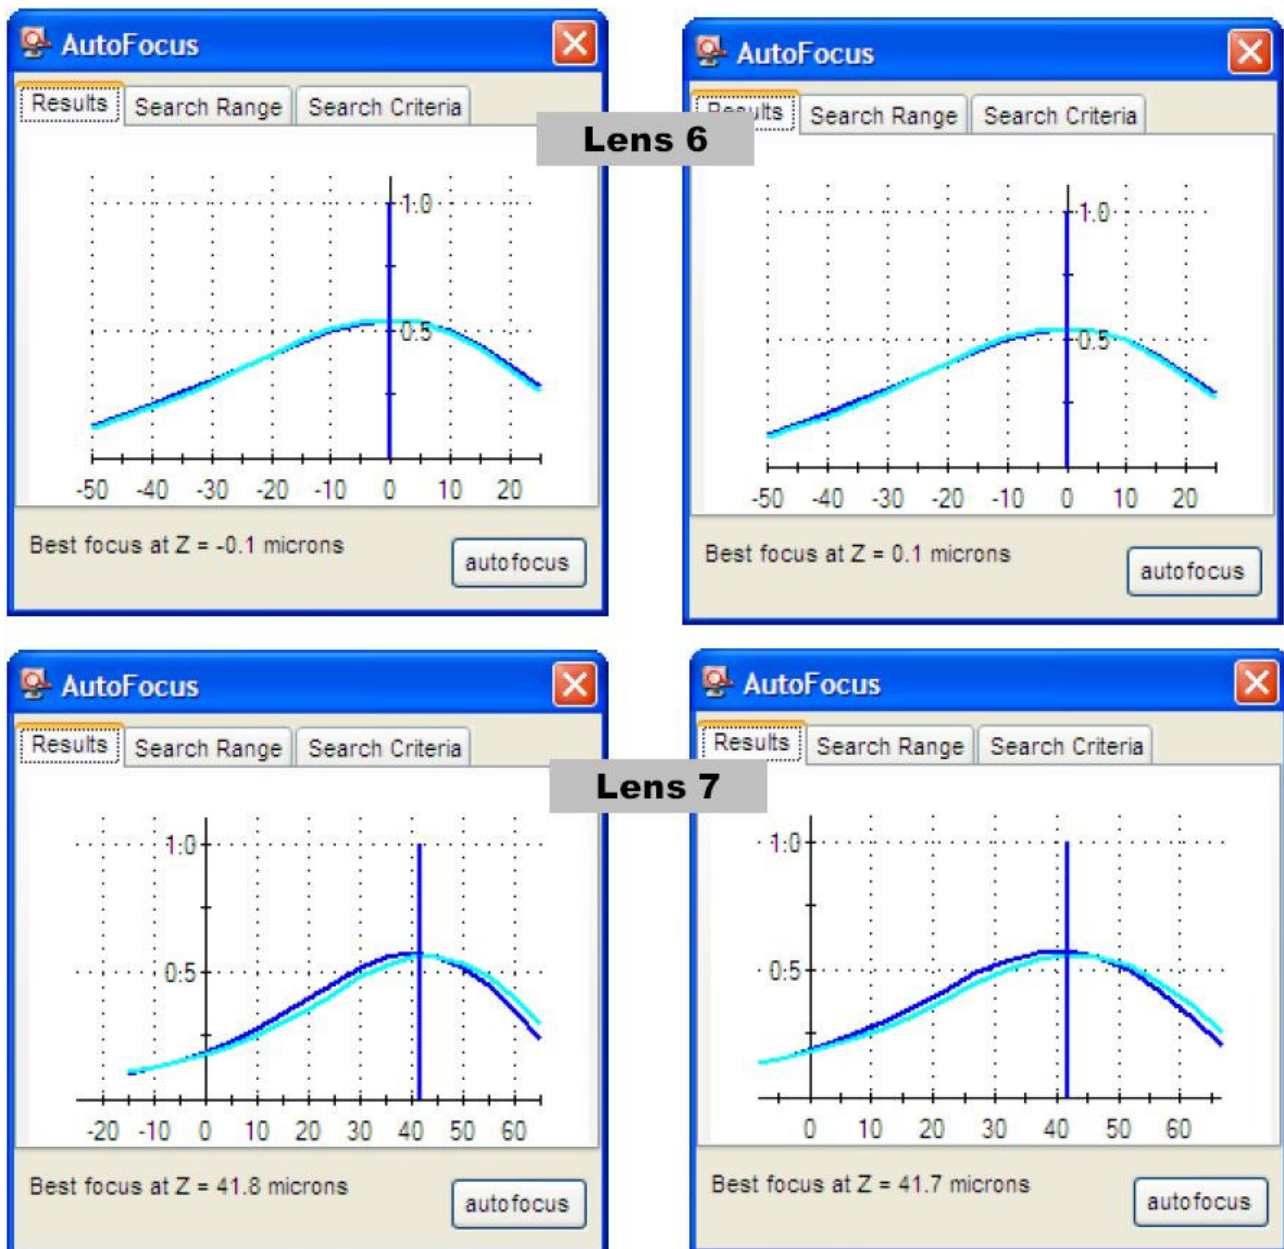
AutoFocus

Results | Search Range | Search Criteria

1.0
0.5
-50 -40 -30 -20 -10 0 10 20

Best focus at Z = -0.1 microns

autofocus

Lens 6

AutoFocus

Results | Search Range | Search Criteria

1.0
0.5
-50 -40 -30 -20 -10 0 10 20

Best focus at Z = 0.1 microns

autofocus

AutoFocus

Results | Search Range | Search Criteria

1.0
0.5
-20 -10 0 10 20 30 40 50 60

Best focus at Z = 41.8 microns

autofocus

Lens 7

AutoFocus

Results | Search Range | Search Criteria

1.0
0.5
0 10 20 30 40 50 60

Best focus at Z = 41.7 microns

autofocus